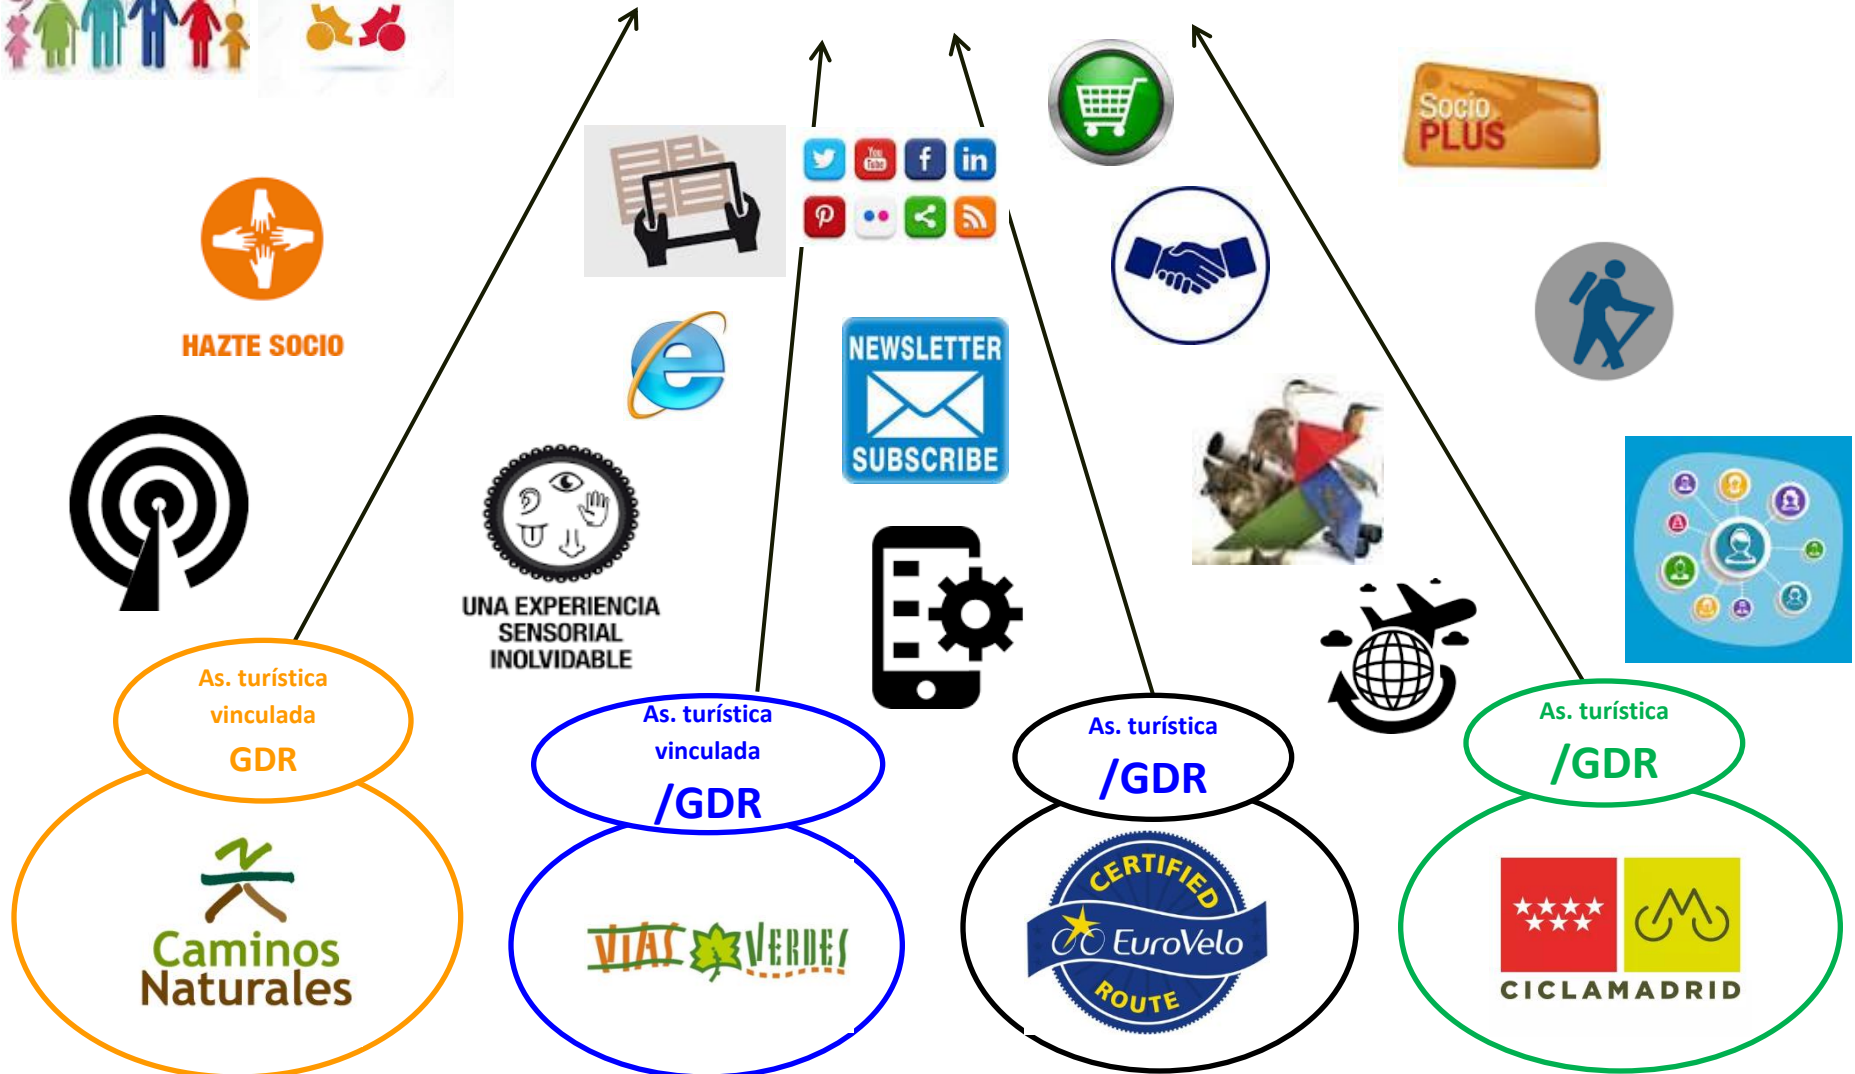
Socio PLUS

HAZTE SOCIO

NEWSLETTER SUBSCRIBE

UNA EXPERIENCIA SENSORIAL INOLVIDABLE

As. turística vinculada GDR

Caminos Naturales

As. turística vinculada /GDR

VIAS VERDES

As. turística /GDR

CERTIFIED EuroVelo ROUTE

As. turística /GDR

CICLAMADRID